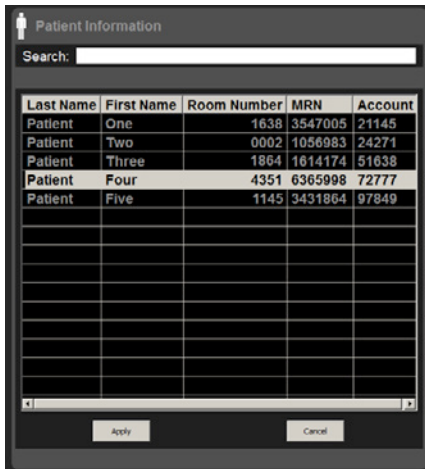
Patient Information

Search:

| Last Name | First Name | Room Number | MRN | Account |
|---|---|---|---|---|
| Patient | One | 1638 | 3547005 | 21145 |
| Patient | Two | 0002 | 1056983 | 24271 |
| Patient | Three | 1864 | 1614174 | 51638 |
| Patient | Four | 4351 | 6365998 | 72777 |
| Patient | Five | 1145 | 3431864 | 97849 |

Apply

Cancel